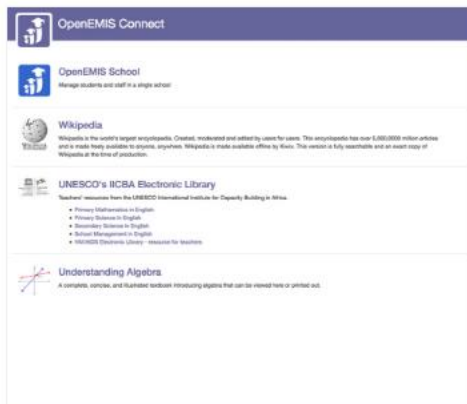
OpenEMIS Connect

OpenEMIS School

Manage students and staff in a single school

Wikipedia

Wikipedia is the world's largest encyclopedia. Created, moderated and edited by users for users. This encyclopedia has over 5,000,000 million articles and is made freely available to anyone, anywhere. Wikipedia is made available offline by Kiwix. This version is fully searchable and an exact copy of Wikipedia at the time of production.

UNESCO's IICBA Electronic Library

Teachers' resources from the UNESCO International Institute for Capacity Building in Africa.

- Primary Mathematics in English
- Primary Science in English
- Secondary Science in English
- School Management in English
- IIICBA Electronic Library - resources for teachers

Understanding Algebra

A complete, concise, and illustrated textbook introducing algebra that can be viewed here or printed out.